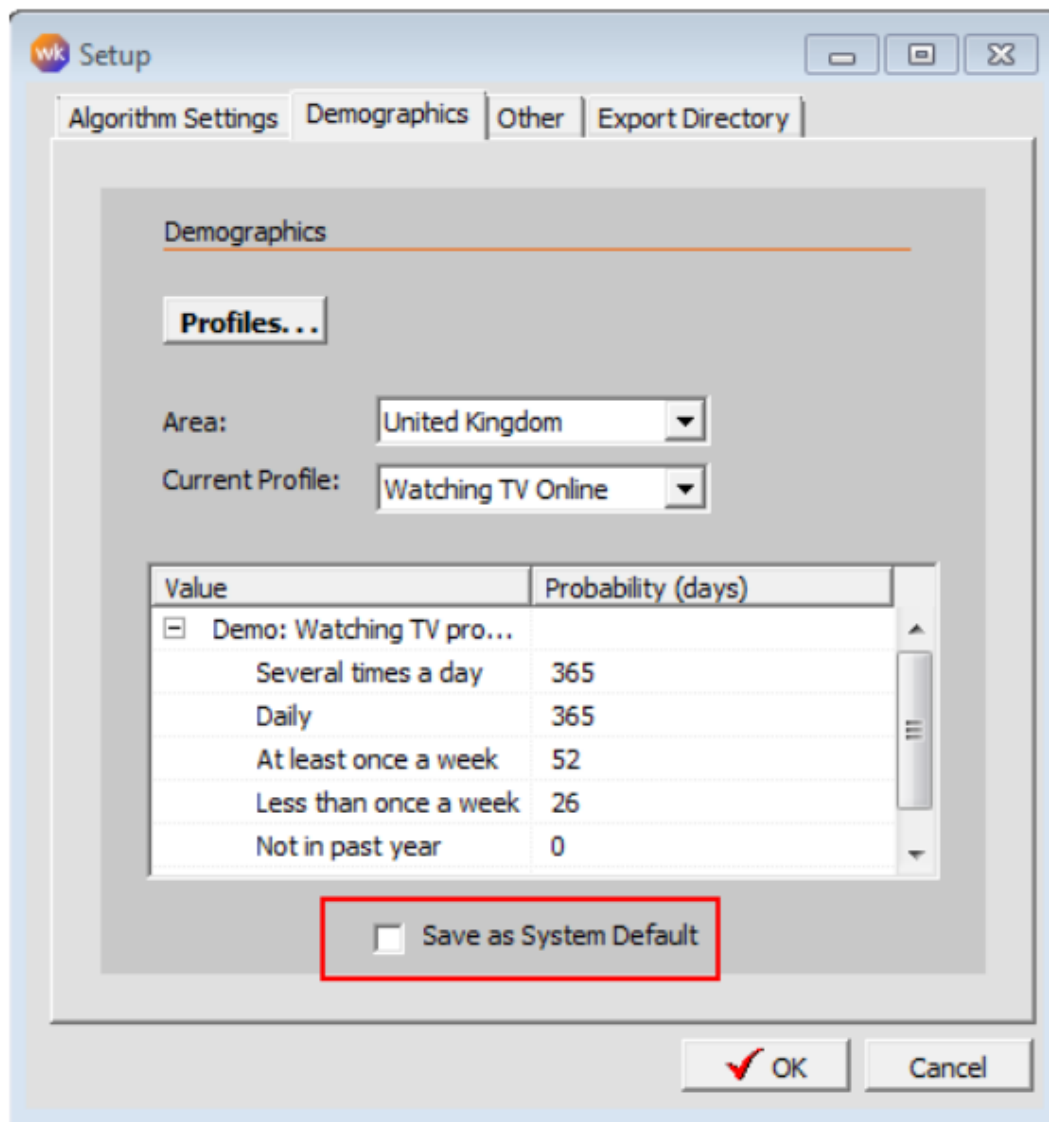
wk Setup

Algorithm Settings | Demographics | Other | Export Directory

Demographics

Profiles...

Area: United Kingdom

Current Profile: Watching TV Online

| Value | Probability (days) |
|---|---|
| Demo: Watching TV pro... | |
| Several times a day | 365 |
| Daily | 365 |
| At least once a week | 52 |
| Less than once a week | 26 |
| Not in past year | 0 |

Save as System Default

OK

Cancel